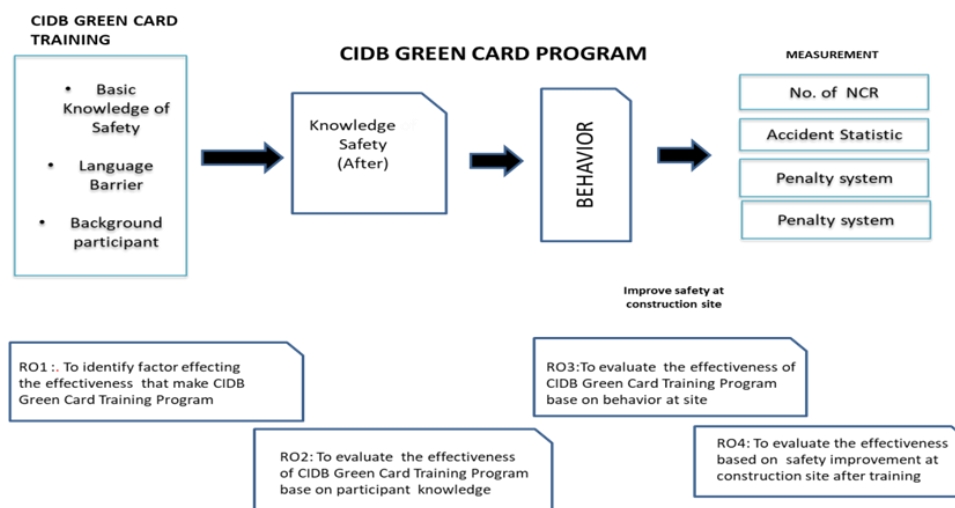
CIDB GREEN CARD TRAINING

CIDB GREEN CARD PROGRAM

MEASUREMENT

• Basic Knowledge of Safety

• Language Barrier

• Background participant

Knowledge Safety (After)

BEHAVIOR

No. of NCR

Accident Statistic

Penalty system

Penalty system

Improve safety at construction site

RO1 :. To identify factor effecting the effectiveness that make CIDB Green Card Training Program

RO2: To evaluate the effectiveness of CIDB Green Card Training Program base on participant knowledge

RO3:To evaluate the effectiveness of CIDB Green Card Training Program base on behavior at site

RO4: To evaluate the effectiveness based on safety improvement at construction site after training